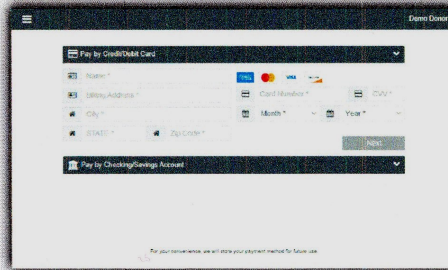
Demo Donor

Pay by Credit/Debit Card

Name *

Billing Address *

Card Number *

CVV *

City *

Month *

Year *

STATE *

Zip Code *

Next

Pay by Checking/Savings Account

For your convenience, we will store your payment method for future use.